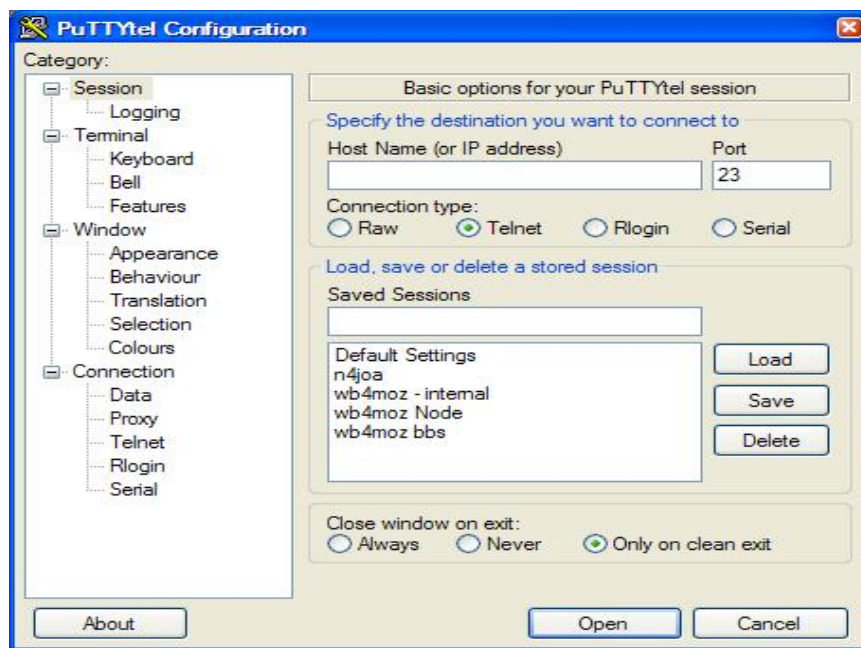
PuTTYtel Configuration

Category:

Session
Logging
Terminal
Keyboard
Bell
Features
Window
Appearance
Behaviour
Translation
Selection
Colours
Connection
Data
Proxy
Telnet
Rlogin
Serial

Basic options for your PuTTYtel session

Specify the destination you want to connect to

Host Name (or IP address)

Port

23

Connection type:

Raw Telnet Rlogin Serial

Load, save or delete a stored session

Saved Sessions

Default Settings
n4joa
wb4moz - internal
wb4moz Node
wb4moz bbs

Load

Save

Delete

Close window on exit:

Always Never Only on clean exit

About

Open

Cancel